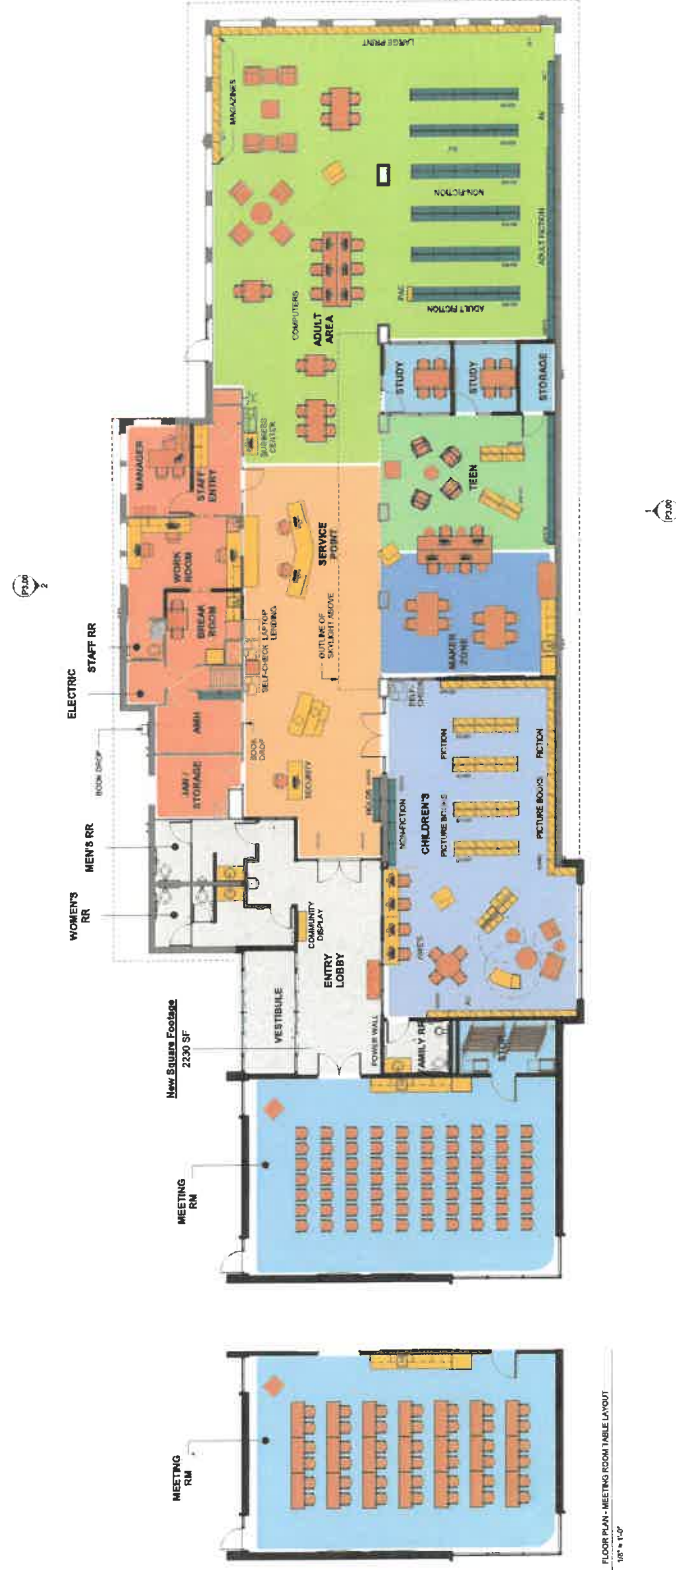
LARGE PRINT
MAGAZINES
NON-FICTION
ADULT FICTION
ADULT FICTION
COMPUTERS
ADULT AREA
BUSINESS CENTER
STUDY
STUDY
STORAGE
MANAGER
STAFF ENTRY
WORK ROOM
BREAK ROOM
SERVICE POINT
TEEN
OUTLINE OF SKYLIGHT ABOVE
SELF-CHECK LAPTOP LENDING
MAKER ZONE
ELECTRIC
STAFF RR
AMH
BOOK DROP
JAN / STORAGE
BOOK DROP
SECURITY
SELF CHECK
FICTION
PICTURE BOOKS
FICTION
CHILDREN'S
PICTURE BOOKS
NON-FICTION
MEN'S RR
WOMEN'S RR
COMMUNITY DISPLAY
ENTRY LOBBY
VESTIBULE
POWER WALL
FAMILY RR
New Square Footage
2230 SF
MEETING RM
MEETING RM
FLOOR PLAN - MEETING ROOM TABLE LAYOUT
1/8" = 1'-0"